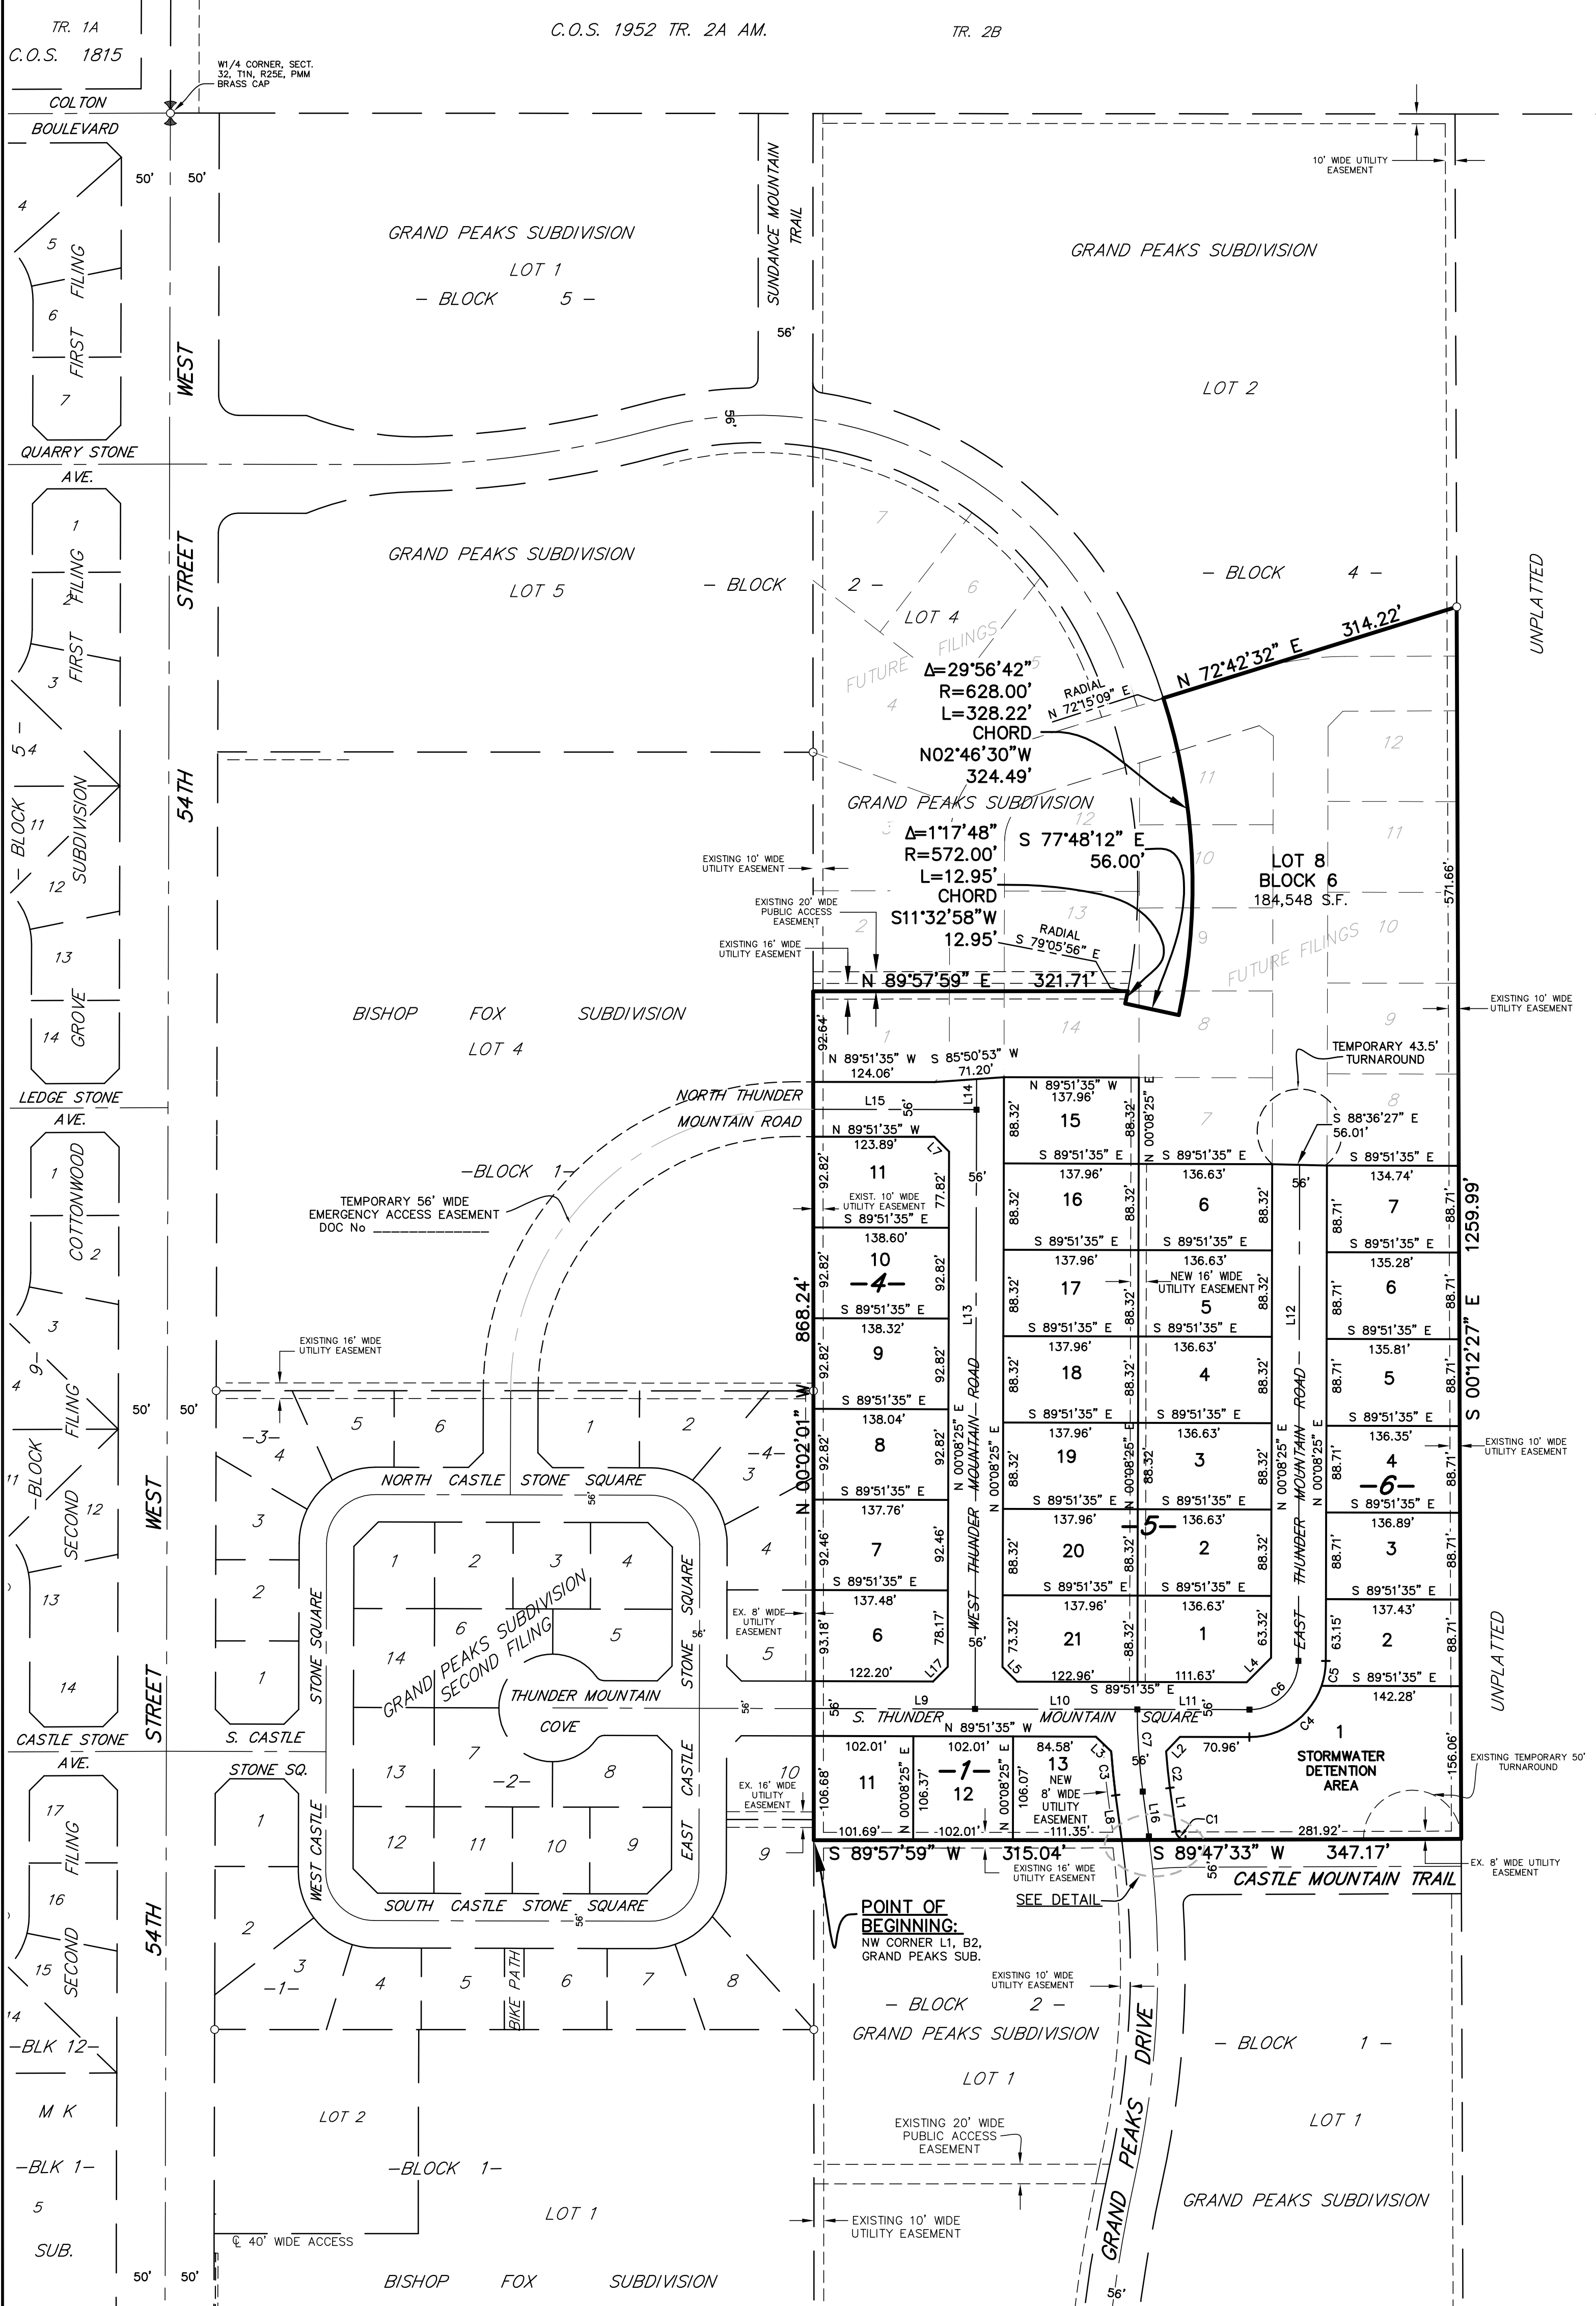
TR. 1A
C.O.S. 1815
C.O.S. 1952 TR. 2A AM.
TR. 2B
W1/4 CORNER, SECT. 32, T1N, R25E, PMM BRASS CAP
COLTON
BOULEVARD
50' 50'
10' WIDE UTILITY EASEMENT
GRAND PEAKS SUBDIVISION
LOT 1
– BLOCK 5 –
SUNDANCE MOUNTAIN TRAIL
56'
GRAND PEAKS SUBDIVISION
LOT 2
4
5
6
7
FIRST FILING
WEST
QUARRY STONE AVE.
56'
1
2
3
FIRST FILING
STREET
GRAND PEAKS SUBDIVISION
LOT 5
– BLOCK 2 –
7
6
LOT 4
FUTURE FILINGS
5
4
– BLOCK 4 –
UNPLATTED
$\Delta$=29°56'42"
R=628.00'
L=328.22'
CHORD
N02°46'30"W
324.49'
RADIAL
N 72°15'09" E
N 72°42'32" E 314.22'
5 4
– BLOCK
11
12
SUBDIVISION
54TH
GRAND PEAKS SUBDIVISION
3
12
11
12
11
10
$\Delta$=1°17'48"
R=572.00'
L=12.95'
CHORD
S11°32'58"W
12.95'
S 77°48'12" E
56.00'
LOT 8
BLOCK 6
184,548 S.F.
571.66'
EXISTING 10' WIDE UTILITY EASEMENT
EXISTING 20' WIDE PUBLIC ACCESS EASEMENT
EXISTING 16' WIDE UTILITY EASEMENT
2
13
RADIAL
S 79°05'56" E
9
FUTURE FILINGS 10
13
GROVE
14
N 89°57'59" E 321.71'
BISHOP FOX SUBDIVISION
LOT 4
1
14
8
9
EXISTING 10' WIDE UTILITY EASEMENT
92.64'
N 89°51'35" W 124.06'
S 85°50'53" W 71.20'
TEMPORARY 43.5' TURNAROUND
LEDGE STONE AVE.
NORTH THUNDER MOUNTAIN ROAD
L15
56'
L14
N 89°51'35" W 137.96'
15
88.32'
88.32'
N 00°08'25" E
7
S 88°36'27" E 56.01'
8
N 89°51'35" W 123.89'
L7
1
COTTONWOOD
2
–BLOCK 1–
11
92.82'
77.82'
EXIST. 10' WIDE UTILITY EASEMENT
S 89°51'35" E
56'
S 89°51'35" E
137.96'
16
88.32'
88.32'
S 89°51'35" E
136.63'
6
88.32'
56'
S 89°51'35" E
134.74'
7
88.71'
88.71'
1259.99'
TEMPORARY 56' WIDE EMERGENCY ACCESS EASEMENT DOC No ____________
138.60'
10
–4–
92.82'
92.82'
S 89°51'35" E
S 89°51'35" E
137.96'
17
88.32'
88.32'
S 89°51'35" E
136.63'
NEW 16' WIDE UTILITY EASEMENT
5
88.32'
S 89°51'35" E
135.28'
6
88.71'
88.71'
868.24'
3
L13
L12
S 89°51'35" E
138.32'
9
92.82'
92.82'
S 89°51'35" E
137.96'
18
88.32'
88.32'
S 89°51'35" E
136.63'
4
88.32'
S 89°51'35" E
135.81'
5
88.71'
88.71'
S 00°12'27" E
EXISTING 16' WIDE UTILITY EASEMENT
4
9
FILING
50' 50'
–3–
4
5
6
1
2
S 89°51'35" E
138.04'
8
92.82'
92.82'
S 89°51'35" E
137.96'
19
88.32'
88.32'
S 89°51'35" E
136.63'
3
88.32'
S 89°51'35" E
136.35'
4
–6–
88.71'
88.71'
EXISTING 10' WIDE UTILITY EASEMENT
–4–
3
11
–BLOCK
12
SECOND
WEST
NORTH CASTLE STONE SQUARE
56'
N 00°02'01" W
N 00°08'25" E
N 00°08'25" E
WEST THUNDER MOUNTAIN ROAD
N 00°08'25" E
N 00°08'25" E
N 00°08'25" E
EAST THUNDER MOUNTAIN ROAD
S 89°51'35" E
S 89°51'35" E
3
1
2
3
4
4
S 89°51'35" E
137.76'
7
92.46'
92.46'
S 89°51'35" E
137.96'
20
88.32'
88.32'
–5–
S 89°51'35" E
136.63'
2
88.32'
S 89°51'35" E
136.89'
3
88.71'
88.71'
13
2
6
GRAND PEAKS SUBDIVISION SECOND FILING
5
SQUARE
EX. 8' WIDE UTILITY EASEMENT
S 89°51'35" E
137.48'
6
93.18'
78.17'
56'
S 89°51'35" E
137.96'
21
73.32'
88.32'
S 89°51'35" E
136.63'
1
63.32'
S 89°51'35" E
137.43'
2
63.15'
88.71'
UNPLATTED
14
STONE SQUARE
14
STONE
5
1
L17
122.20'
L5
122.96'
S 89°51'35" E
111.63'
L4
C6
C5
S 89°51'35" E
142.28'
STREET
THUNDER MOUNTAIN
COVE
56'
L9
L10
L11
56'
CASTLE STONE AVE.
S. CASTLE
S. THUNDER
N 89°51'35" W
MOUNTAIN
SQUARE
C7
L2
C4
1
STONE SQ.
7
13
–2–
8
EAST CASTLE
10
EX. 16' WIDE UTILITY EASEMENT
102.01'
11
106.68'
N 00°08'25" E
102.01'
–1–
12
106.37'
N 00°08'25" E
84.58'
13
NEW 8' WIDE UTILITY EASEMENT
106.07'
L3
C3
56'
C2
70.96'
STORMWATER DETENTION AREA
156.06'
EXISTING TEMPORARY 50' TURNAROUND
17
1
WEST CASTLE
12
11
10
9
9
101.69'
102.01'
111.35'
L8
L16
L1
C1
281.92'
FILING
S 89°57'59" W 315.04'
EXISTING 16' WIDE UTILITY EASEMENT
S 89°47'33" W 347.17'
EX. 8' WIDE UTILITY EASEMENT
16
SEE DETAIL
56'
CASTLE MOUNTAIN TRAIL
SOUTH CASTLE STONE SQUARE
56'
POINT OF BEGINNING:
NW CORNER L1, B2, GRAND PEAKS SUB.
15
SECOND
54TH
2
3
–1–
4
5
BIKE PATH
6
7
8
EXISTING 10' WIDE UTILITY EASEMENT
– BLOCK 2 –
GRAND PEAKS SUBDIVISION
DRIVE
– BLOCK 1 –
14
–BLK 12–
LOT 1
M K
LOT 2
EXISTING 20' WIDE PUBLIC ACCESS EASEMENT
PEAKS
LOT 1
–BLK 1–
–BLOCK 1–
5
LOT 1
EXISTING 10' WIDE UTILITY EASEMENT
GRAND
GRAND PEAKS SUBDIVISION
SUB.
℄ 40' WIDE ACCESS
50' 50'
BISHOP FOX SUBDIVISION
56'